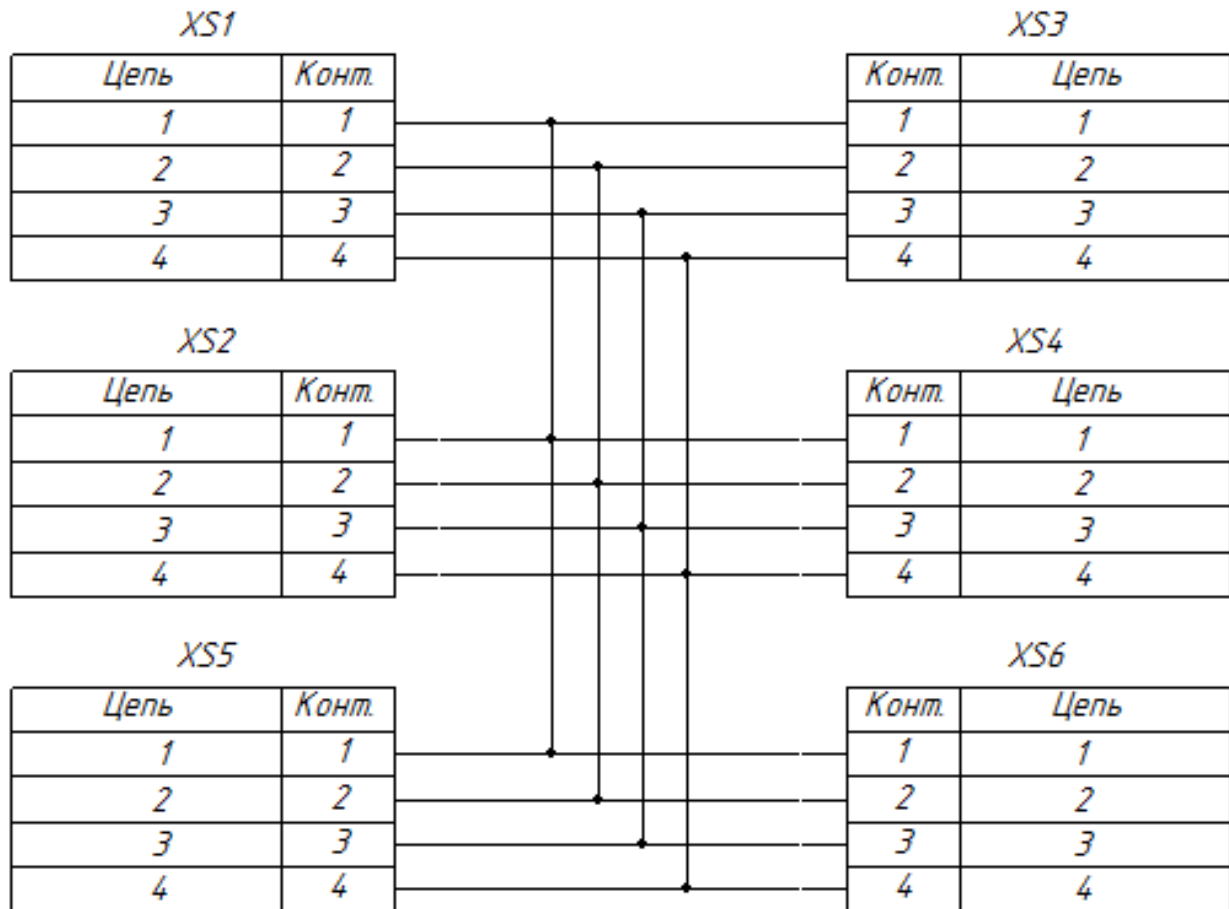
XS1

| Цепь | Конт. |
|---|---|
| 1 | 1 |
| 2 | 2 |
| 3 | 3 |
| 4 | 4 |

XS3

| Конт. | Цепь |
|---|---|
| 1 | 1 |
| 2 | 2 |
| 3 | 3 |
| 4 | 4 |

XS2

| Цепь | Конт. |
|---|---|
| 1 | 1 |
| 2 | 2 |
| 3 | 3 |
| 4 | 4 |

XS4

| Конт. | Цепь |
|---|---|
| 1 | 1 |
| 2 | 2 |
| 3 | 3 |
| 4 | 4 |

XS5

| Цепь | Конт. |
|---|---|
| 1 | 1 |
| 2 | 2 |
| 3 | 3 |
| 4 | 4 |

XS6

| Конт. | Цепь |
|---|---|
| 1 | 1 |
| 2 | 2 |
| 3 | 3 |
| 4 | 4 |